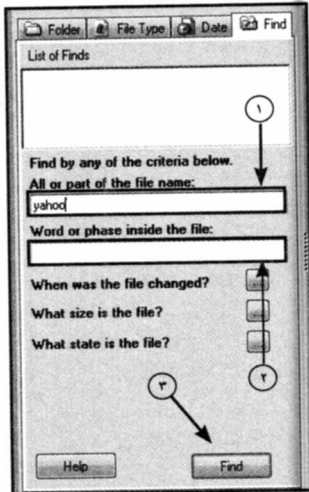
Folder | File Type | Date | Find

List of Finds

١

Find by any of the criteria below.
All or part of the file name:
yahoo
Word or phase inside the file:

When was the file changed?
What size is the file?
What state is the file?

٢

٣

Help
Find